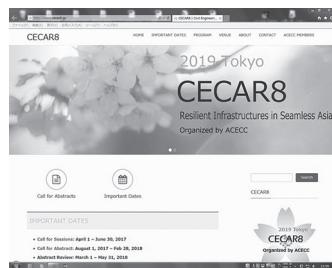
CECAR8 | Civil Engineeri...

CECAR8

HOME IMPORTANT DATES PROGRAM VENUE ABOUT CONTACT ACECC MEMBERS

2019 Tokyo

CECAR8

Resilient Infrastructures in Seamless Asia

Organized by ACECC

Call for Abstracts

Important Dates

IMPORTANT DATES

Call for Sessions: April 1 – June 30, 2017

Call for Abstract: August 1, 2017 – Feb 28, 2018

Abstract Review: March 1 – May 31, 2018

Search

CECAR8

2019 Tokyo

CECAR8

Organized by ACECC